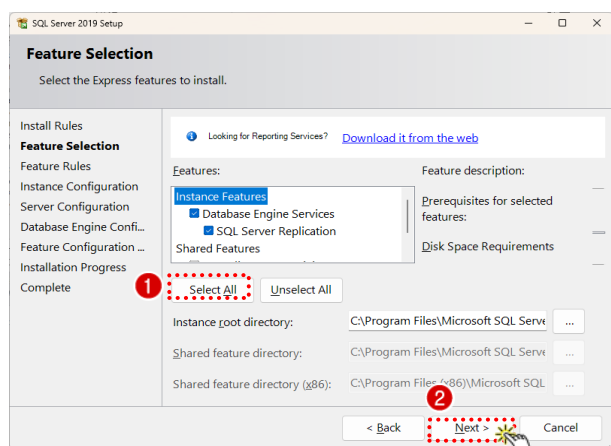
SQL Server 2019 Setup

Feature Selection

Select the Express features to install.

Install Rules
Feature Selection
Feature Rules
Instance Configuration
Server Configuration
Database Engine Confi...
Feature Configuration ...
Installation Progress
Complete

Looking for Reporting Services? Download it from the web

Features:

Instance Features
Database Engine Services
SQL Server Replication
Shared Features

Feature description:

Prerequisites for selected features:

Disk Space Requirements

1

Select All

Unselect All

Instance root directory: C:\Program Files\Microsoft SQL Serve ...

Shared feature directory: C:\Program Files\Microsoft SQL Serve ...

Shared feature directory (x86): C:\Program Files (x86)\Microsoft SQL ...

2

< Back

Next >

Cancel